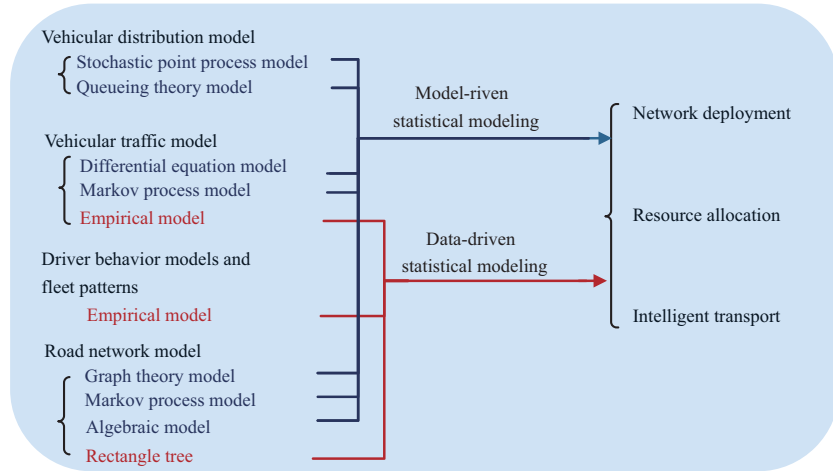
Vehicular distribution model
Stochastic point process model
Queueing theory model

Vehicular traffic model
Differential equation model
Markov process model
Empirical model

Driver behavior models and fleet patterns
Empirical model

Road network model
Graph theory model
Markov process model
Algebraic model
Rectangle tree

Model-riven statistical modeling

Data-driven statistical modeling

Network deployment
Resource allocation
Intelligent transport